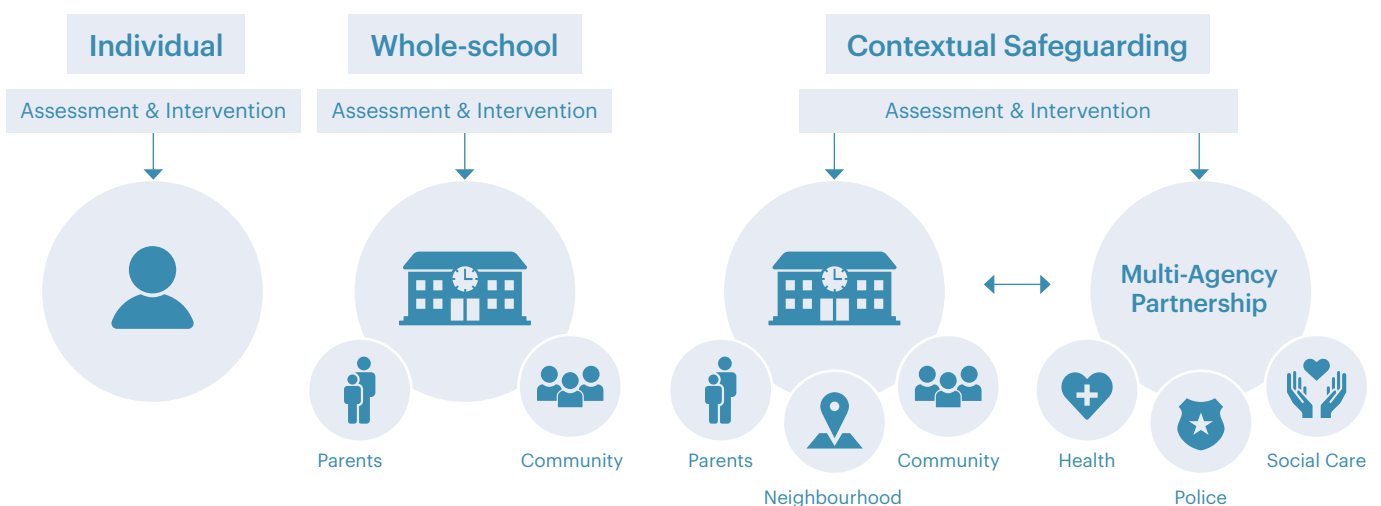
Individual

Assessment & Intervention

Whole-school

Assessment & Intervention

Parents

Community

Contextual Safeguarding

Assessment & Intervention

Multi-Agency Partnership

Parents

Neighbourhood

Community

Health

Police

Social Care